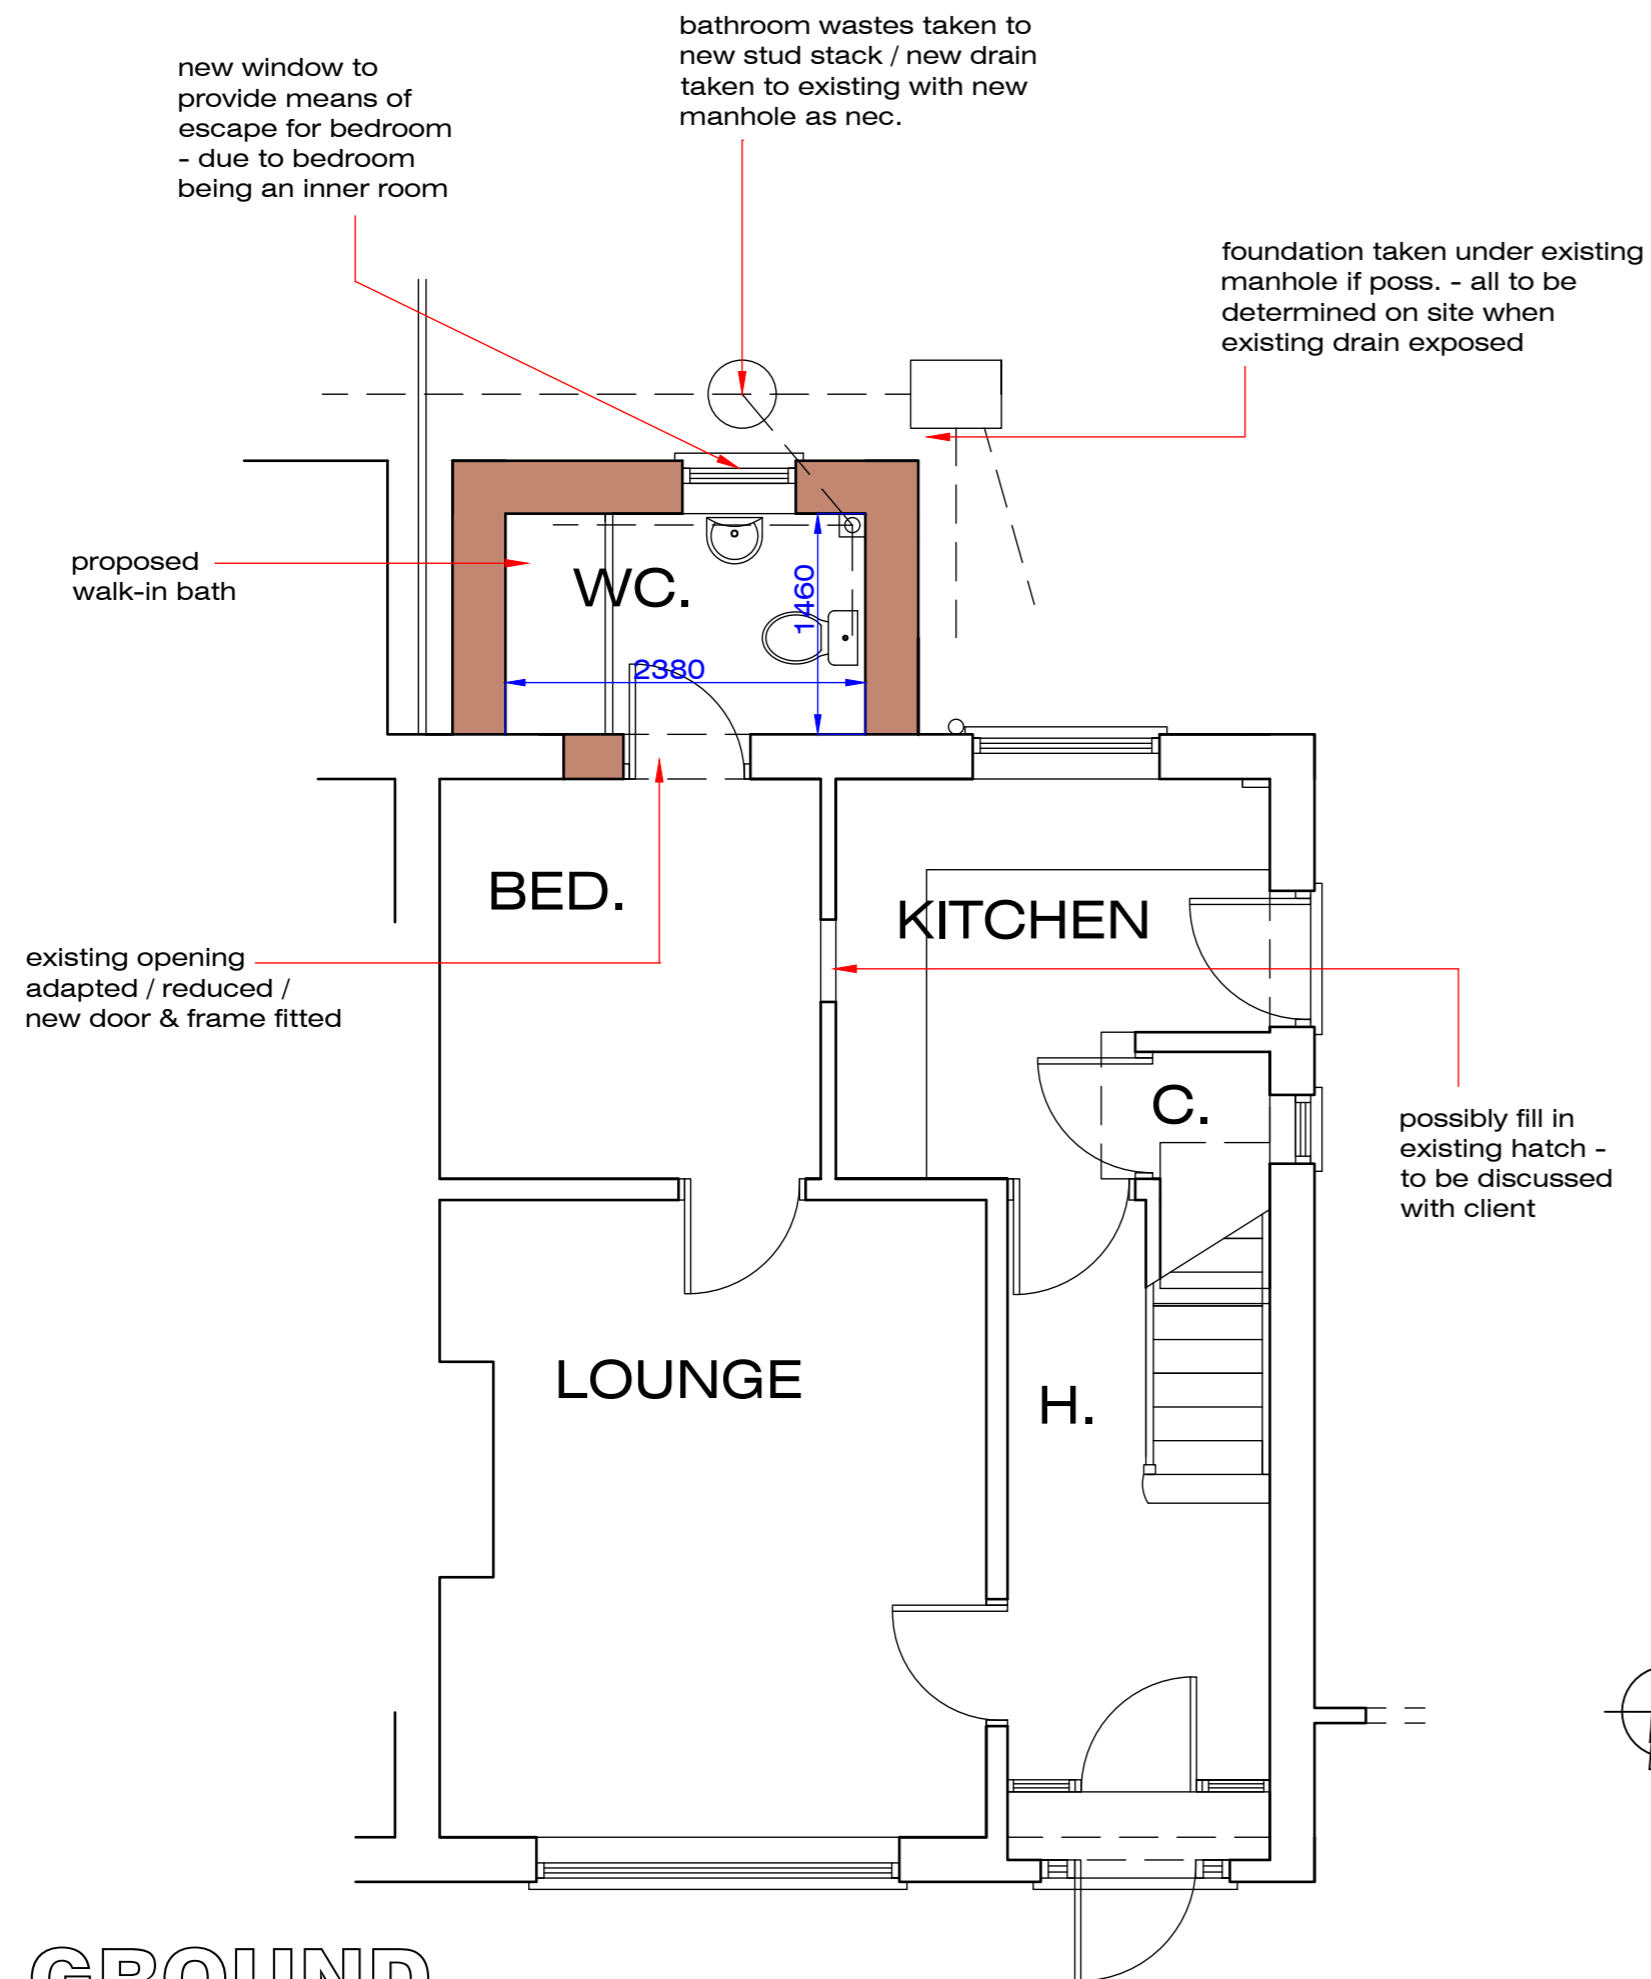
new window to provide means of escape for bedroom - due to bedroom being an inner room

bathroom wastes taken to new stud stack / new drain taken to existing with new manhole as nec.

foundation taken under existing manhole if poss. - all to be determined on site when existing drain exposed

proposed walk-in bath

WC.

1460

2380

BED.

KITCHEN

existing opening adapted / reduced / new door & frame fitted

C.

possibly fill in existing hatch - to be discussed with client

LOUNGE

H.

GROUND